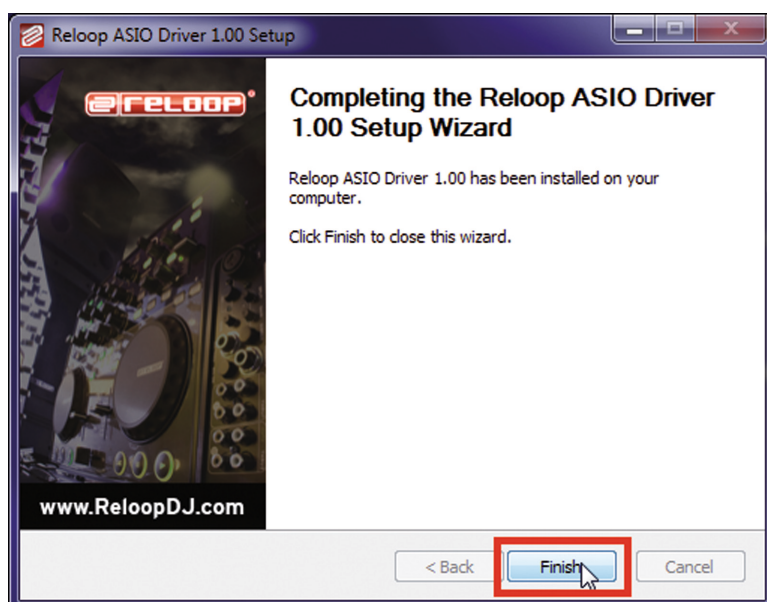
Reloop ASIO Driver 1.00 Setup

RELOOP

www.ReloopDJ.com

Completing the Reloop ASIO Driver 1.00 Setup Wizard

Reloop ASIO Driver 1.00 has been installed on your computer.

Click Finish to close this wizard.

< Back

Finish

Cancel